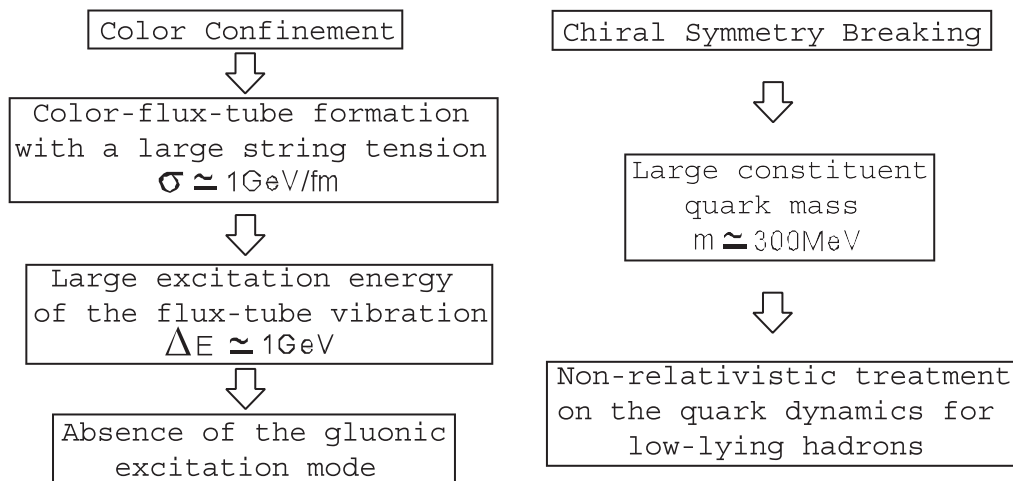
Color Confinement

Color-flux-tube formation with a large string tension $\sigma \simeq 1\text{GeV/fm}$

Large excitation energy of the flux-tube vibration $\Delta E \simeq 1\text{GeV}$

Absence of the gluonic excitation mode

Chiral Symmetry Breaking

Large constituent quark mass $m \simeq 300\text{MeV}$

Non-relativistic treatment on the quark dynamics for low-lying hadrons